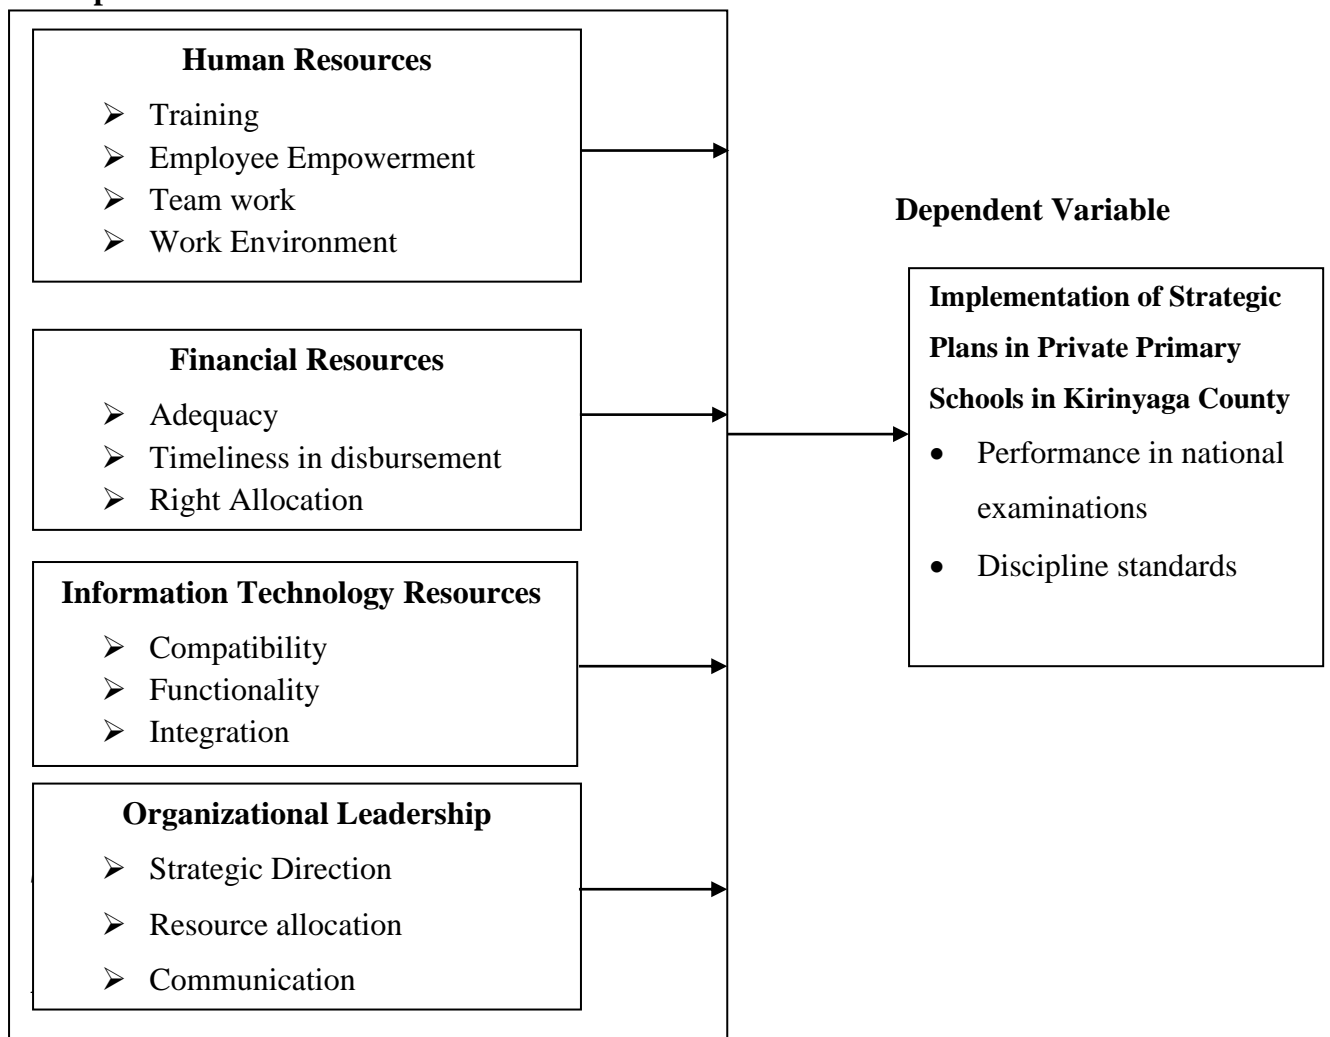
Human Resources

- Training
- Employee Empowerment
- Team work
- Work Environment

Financial Resources

- Adequacy
- Timeliness in disbursement
- Right Allocation

Information Technology Resources

- Compatibility
- Functionality
- Integration

Organizational Leadership

- Strategic Direction
- Resource allocation
- Communication

Dependent Variable

Implementation of Strategic Plans in Private Primary Schools in Kirinyaga County

- Performance in national examinations
- Discipline standards